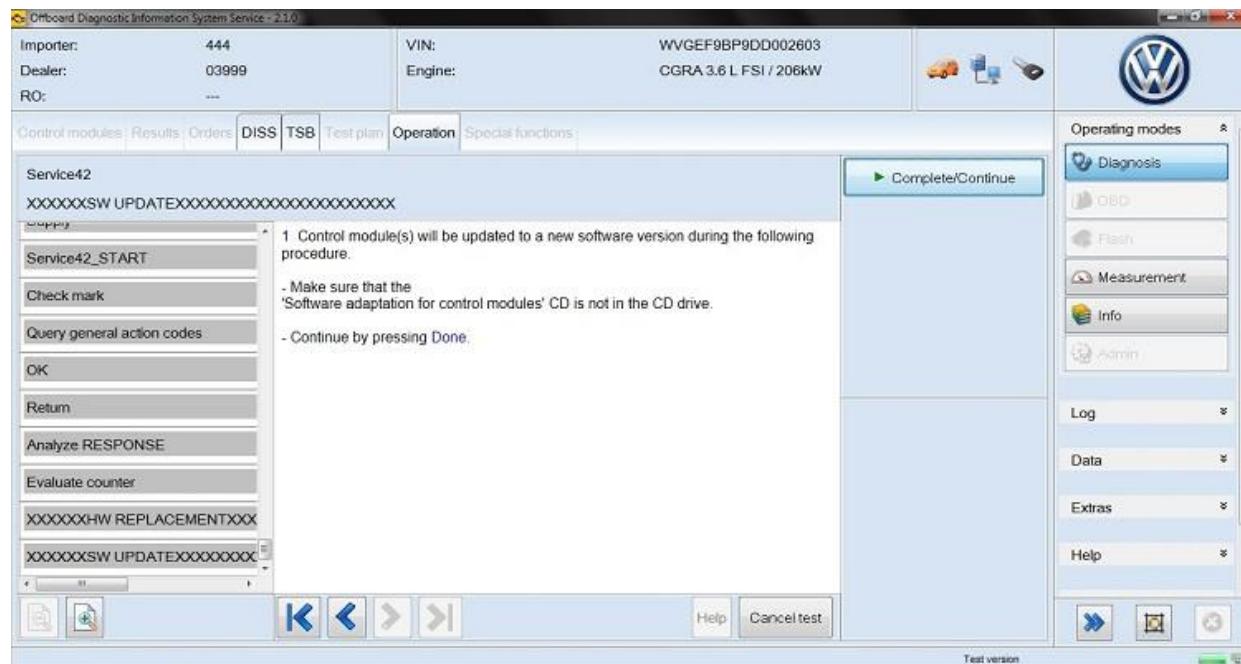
Offboard Diagnostic Information System Service - 2.1.0

Importer: 444
Dealer: 03999
RO: ---

VIN: WVGEF9BP9DD002603
Engine: CGRA 3.6 L FSI / 206kW

Control modules Results Orders DISS TSB Test plan Operation Special functions

Operating modes

Diagnosis
OBD
Flash
Measurement
Info
Admin

Service42
XXXXXXSW UPDATEXXXXXXXXXXXXXXXXXXXXXX

Complete/Continue

Supply
Service42_START
Check mark
Query general action codes
OK
Return
Analyze RESPONSE
Evaluate counter
XXXXXXHW REPLACEMENTXXX
XXXXXXSW UPDATEXXXXXXXX

1 Control module(s) will be updated to a new software version during the following procedure.

- Make sure that the 'Software adaptation for control modules' CD is not in the CD drive.

- Continue by pressing Done.

Log
Data
Extras
Help

Help Cancel test

Test version